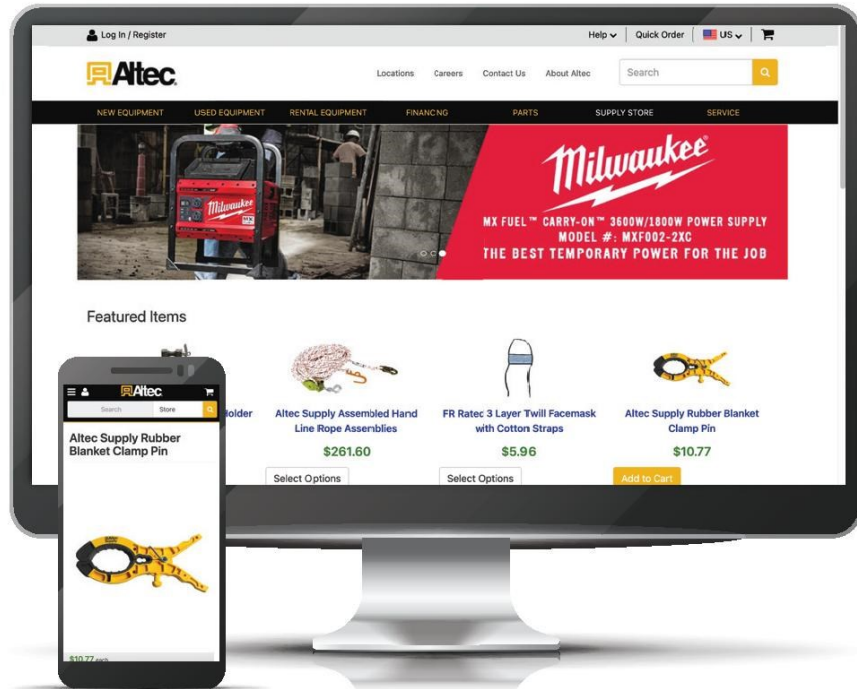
Log In / Register

Help Quick Order US

Altec

Locations Careers Contact Us About Altec Search

NEW EQUIPMENT USED EQUIPMENT RENTAL EQUIPMENT FINANCING PARTS SUPPLY STORE SERVICE

Milwaukee

Milwaukee

MX FUEL™ CARRY-ON™ 3600W/1800W POWER SUPPLY
MODEL #: MXF002-2XC
THE BEST TEMPORARY POWER FOR THE JOB

Featured Items

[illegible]older

Altec Supply Assembled Hand Line Rope Assemblies
$261.60
Select Options

FR Ratec 3 Layer Twill Facemask with Cotton Straps
$5.96
Select Options

Altec Supply Rubber Blanket Clamp Pin
$10.77
Add to Cart

Altec

Search Store

Altec Supply Rubber Blanket Clamp Pin

$10.77 each